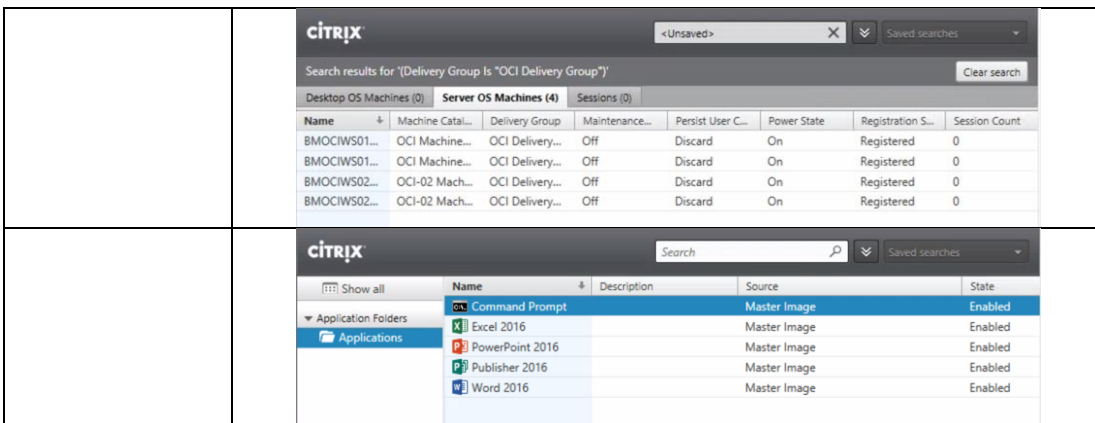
CITRIX

<Unsaved>

Saved searches

Search results for '(Delivery Group Is "OCI Delivery Group")'

Clear search

Desktop OS Machines (0) Server OS Machines (4) Sessions (0)

| Name | Machine Catal... | Delivery Group | Maintenance... | Persist User C... | Power State | Registration S... | Session Count |
|---|---|---|---|---|---|---|---|
| BMOCIWS01... | OCI Machine... | OCI Delivery... | Off | Discard | On | Registered | 0 |
| BMOCIWS01... | OCI Machine... | OCI Delivery... | Off | Discard | On | Registered | 0 |
| BMOCIWS02... | OCI-02 Mach... | OCI Delivery... | Off | Discard | On | Registered | 0 |
| BMOCIWS02... | OCI-02 Mach... | OCI Delivery... | Off | Discard | On | Registered | 0 |

CITRIX

Search

Saved searches

Show all

Application Folders

Applications

| Name | Description | Source | State |
|---|---|---|---|
| Command Prompt | | Master Image | Enabled |
| Excel 2016 | | Master Image | Enabled |
| PowerPoint 2016 | | Master Image | Enabled |
| Publisher 2016 | | Master Image | Enabled |
| Word 2016 | | Master Image | Enabled |